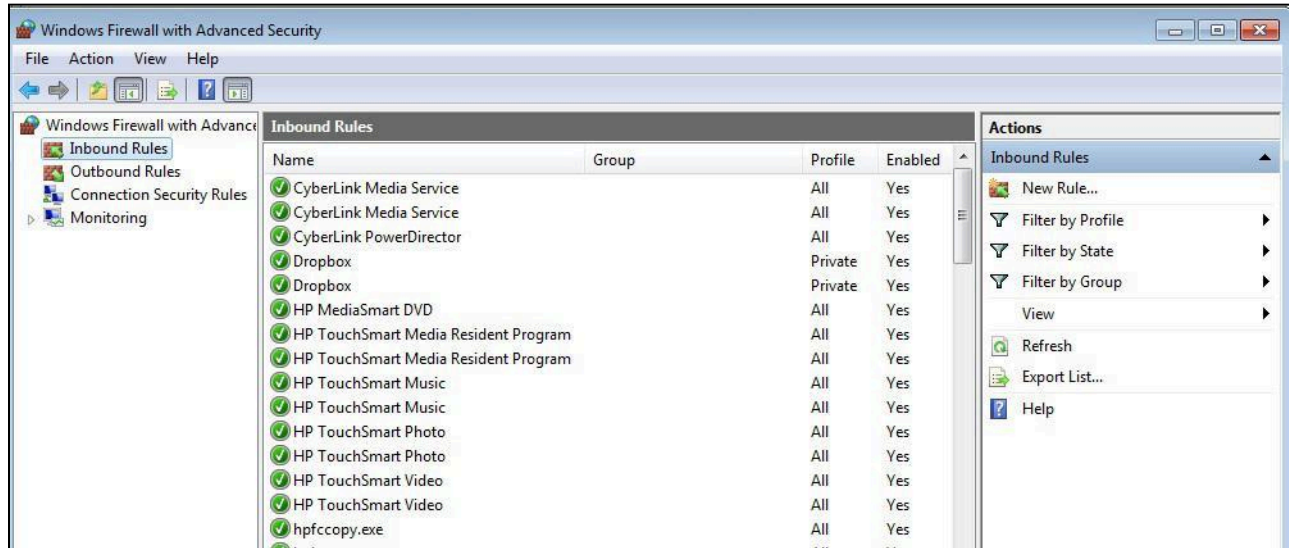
Windows Firewall with Advanced Security

File Action View Help

Windows Firewall with Advance
Inbound Rules
Outbound Rules
Connection Security Rules
Monitoring

Inbound Rules

| Name | Group | Profile | Enabled |
|---|---|---|---|
| CyberLink Media Service | | All | Yes |
| CyberLink Media Service | | All | Yes |
| CyberLink PowerDirector | | All | Yes |
| Dropbox | | Private | Yes |
| Dropbox | | Private | Yes |
| HP MediaSmart DVD | | All | Yes |
| HP TouchSmart Media Resident Program | | All | Yes |
| HP TouchSmart Media Resident Program | | All | Yes |
| HP TouchSmart Music | | All | Yes |
| HP TouchSmart Music | | All | Yes |
| HP TouchSmart Photo | | All | Yes |
| HP TouchSmart Photo | | All | Yes |
| HP TouchSmart Video | | All | Yes |
| HP TouchSmart Video | | All | Yes |
| hpfccopy.exe | | All | Yes |

Actions
Inbound Rules
New Rule...
Filter by Profile
Filter by State
Filter by Group
View
Refresh
Export List...
Help